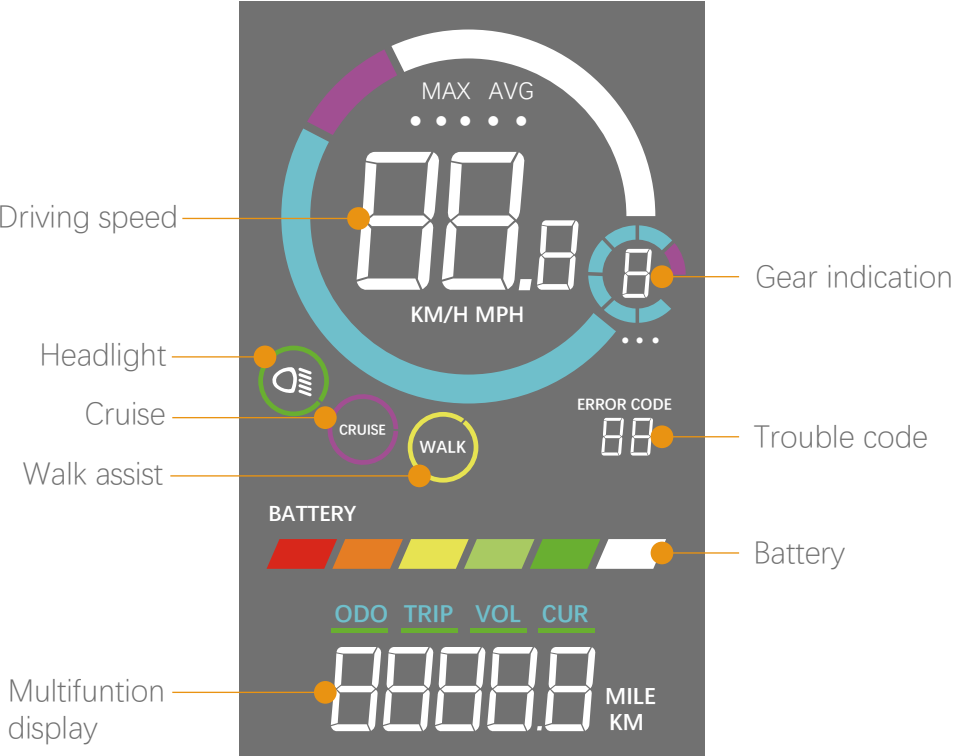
MAX AVG

Driving speed

88.8

Gear indication

8

KM/H MPH

Headlight

Cruise

CRUISE

ERROR CODE

88

Trouble code

Walk assist

WALK

BATTERY

Battery

ODO TRIP VOL CUR

Multifuntion display

8888.8

MILE
KM